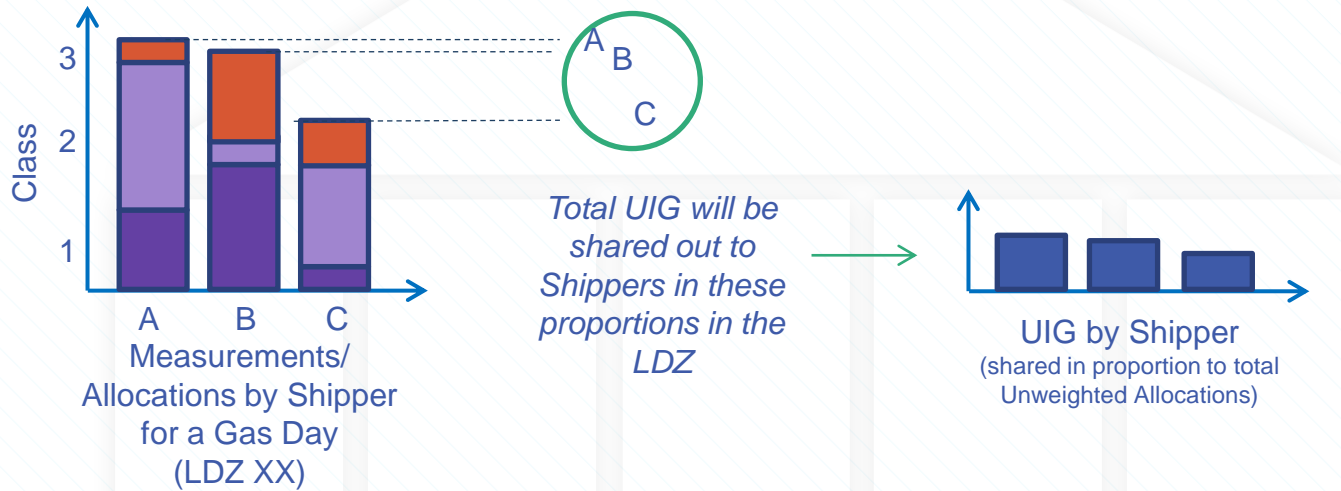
3
2
1
Class

A B C

Measurements/ Allocations by Shipper for a Gas Day (LDZ XX)

A
B
C

Total UIG will be shared out to Shippers in these proportions in the LDZ

UIG by Shipper
(shared in proportion to total Unweighted Allocations)